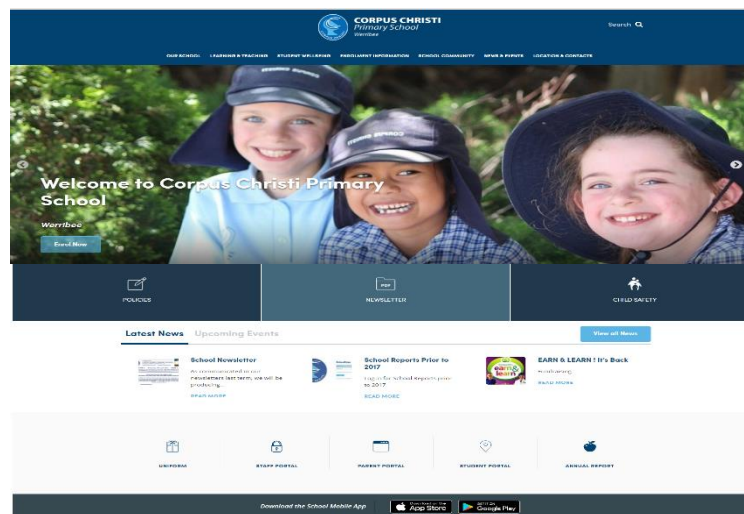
CORPUS CHRISTI
Primary School
Werribee

Search

OUR SCHOOL LEARNING & TEACHING STUDENT WELLBEING ENROLMENT INFORMATION SCHOOL COMMUNITY NEWS & EVENTS LOCATION & CONTACTS

Welcome to Corpus Christi Primary School

Werribee

Enrol Now

POLICIES

PDF
NEWSLETTER

CHILD SAFETY

Latest News Upcoming Events

View all News

School Newsletter
As communicated in our newsletter last term, we will be producing...
READ MORE

School Reports Prior to 2017
Log in for School reports prior to 2017
READ MORE

EARN & LEARN ! It's Back
Fundraising
READ MORE

UNIFORM

STAFF PORTAL

PARENT PORTAL

STUDENT PORTAL

ANNUAL REPORT

Download the School Mobile App

Download on the App Store

GET IT ON Google Play